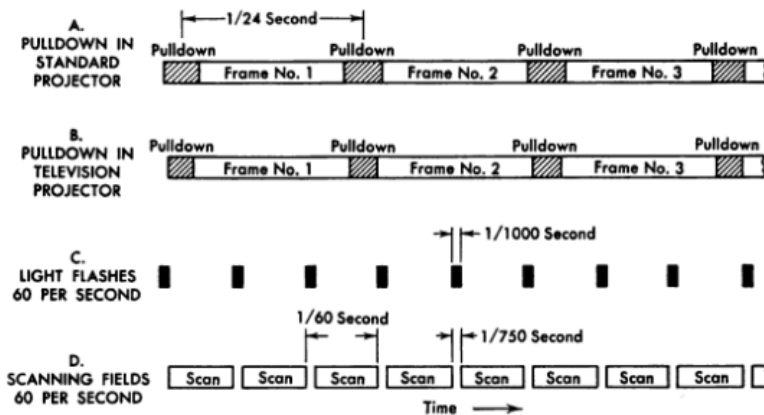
A. PULLDOWN IN STANDARD PROJECTOR

1/24 Second

Pulldown Pulldown Pulldown Pulldown

Frame No. 1 Frame No. 2 Frame No. 3

B. PULLDOWN IN TELEVISION PROJECTOR

Pulldown Pulldown Pulldown Pulldown

Frame No. 1 Frame No. 2 Frame No. 3

C. LIGHT FLASHES 60 PER SECOND

1/1000 Second

D. SCANNING FIELDS 60 PER SECOND

1/60 Second

1/750 Second

Scan Scan Scan Scan Scan Scan Scan Scan

Time